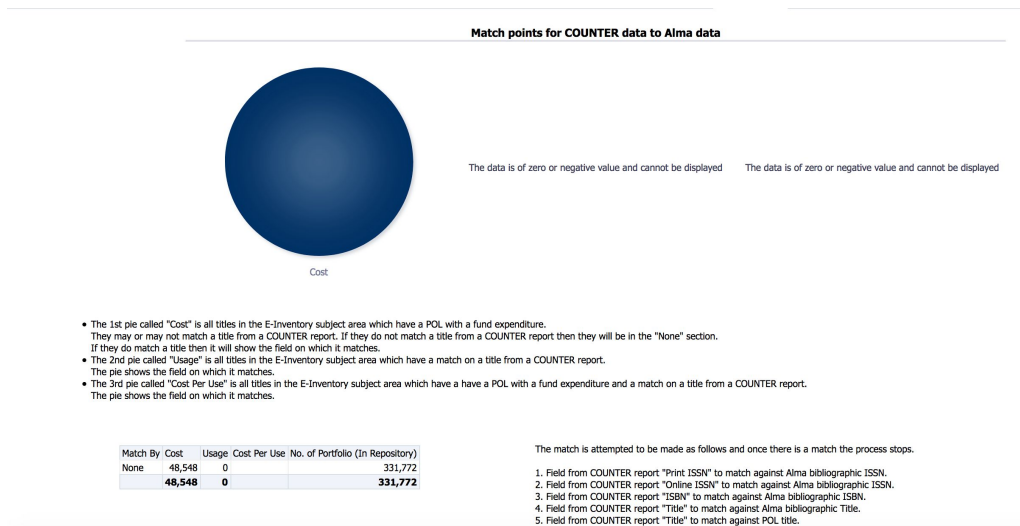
Match points for COUNTER data to Alma data

Cost

The data is of zero or negative value and cannot be displayed

The data is of zero or negative value and cannot be displayed

- The 1st pie called "Cost" is all titles in the E-Inventory subject area which have a POL with a fund expenditure.
They may or may not match a title from a COUNTER report. If they do not match a title from a COUNTER report then they will be in the "None" section.
If they do match a title then it will show the field on which it matches.
- The 2nd pie called "Usage" is all titles in the E-Inventory subject area which have a match on a title from a COUNTER report.
The pie shows the field on which it matches.
- The 3rd pie called "Cost Per Use" is all titles in the E-Inventory subject area which have a have a POL with a fund expenditure and a match on a title from a COUNTER report.
The pie shows the field on which it matches.

| Match By | Cost | Usage | Cost Per Use | No. of Portfolio (In Repository) |
|---|---|---|---|---|
| None | 48,548 | 0 | | 331,772 |
| | 48,548 | 0 | | 331,772 |

The match is attempted to be made as follows and once there is a match the process stops.

1. Field from COUNTER report "Print ISSN" to match against Alma bibliographic ISSN.
2. Field from COUNTER report "Online ISSN" to match against Alma bibliographic ISSN.
3. Field from COUNTER report "ISBN" to match against Alma bibliographic ISBN.
4. Field from COUNTER report "Title" to match against Alma bibliographic Title.
5. Field from COUNTER report "Title" to match against POL title.